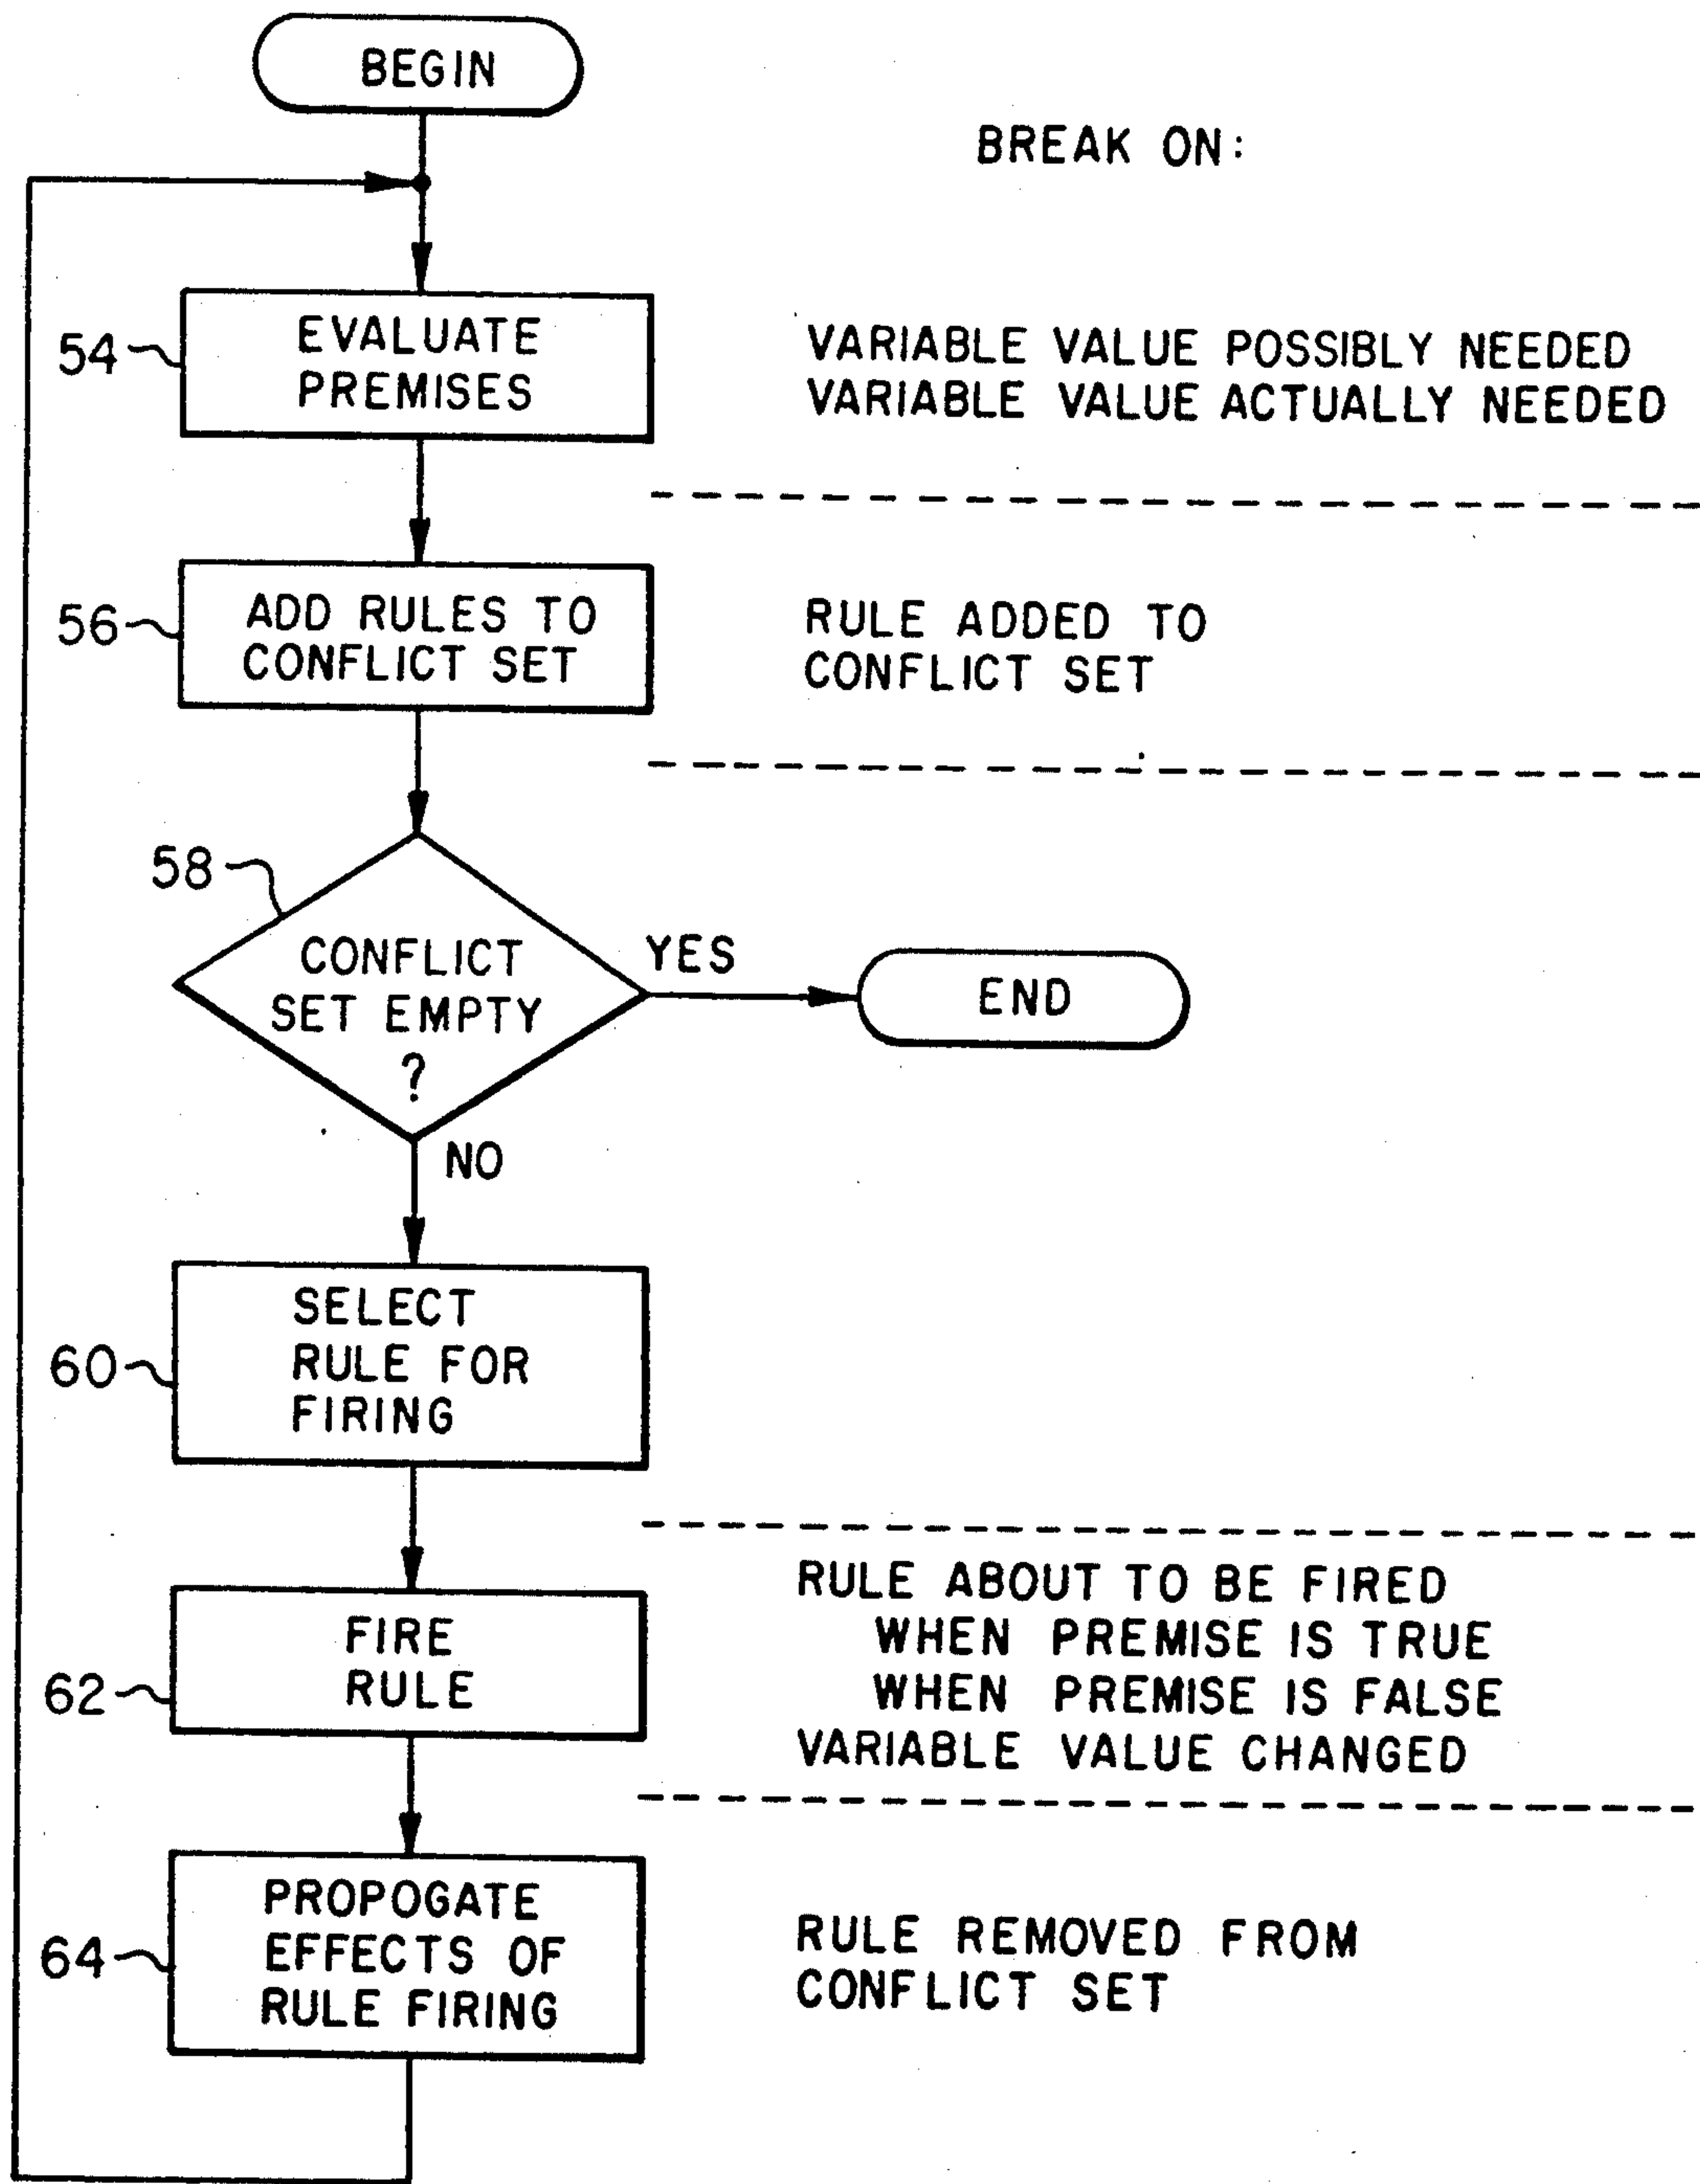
BEGIN

BREAK ON:

54 EVALUATE PREMISES

VARIABLE VALUE POSSIBLY NEEDED
VARIABLE VALUE ACTUALLY NEEDED

56 ADD RULES TO CONFLICT SET

RULE ADDED TO CONFLICT SET

58 CONFLICT SET EMPTY ?

YES

END

NO

60 SELECT RULE FOR FIRING

62 FIRE RULE

RULE ABOUT TO BE FIRED
WHEN PREMISE IS TRUE
WHEN PREMISE IS FALSE
VARIABLE VALUE CHANGED

64 PROPOGATE EFFECTS OF RULE FIRING

RULE REMOVED FROM CONFLICT SET